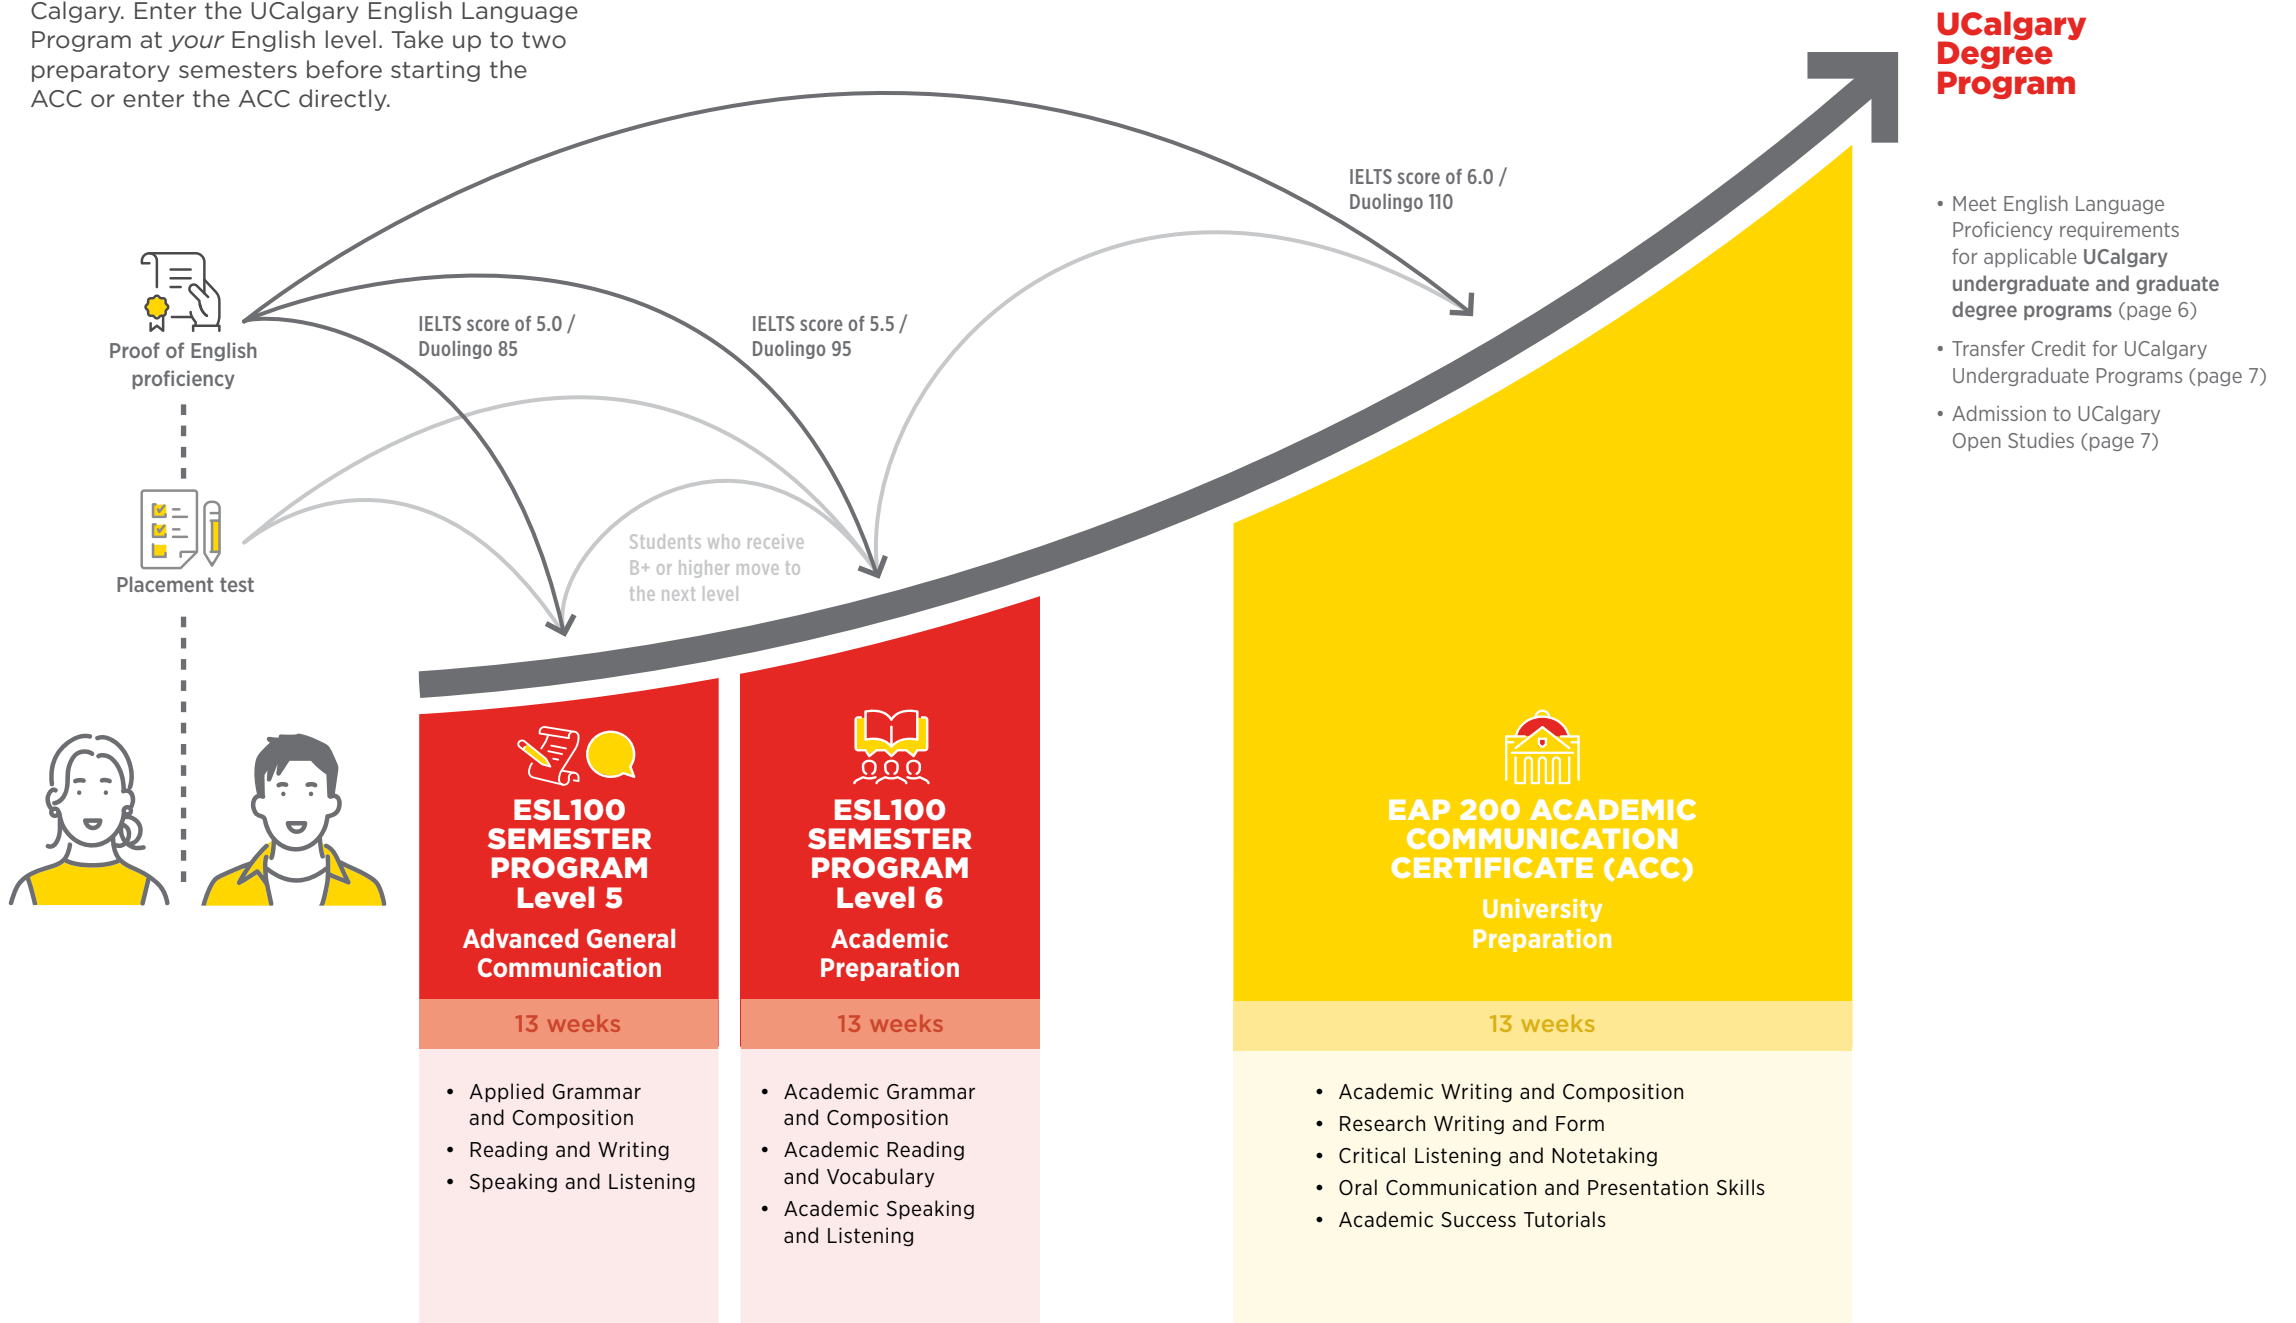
Calgary. Enter the UCalgary English Language Program at your English level. Take up to two preparatory semesters before starting the ACC or enter the ACC directly.

UCalgary Degree Program

IELTS score of 6.0 / Duolingo 110

IELTS score of 5.0 / Duolingo 85

IELTS score of 5.5 / Duolingo 95

Proof of English proficiency

Placement test

Students who receive B+ or higher move to the next level

• Meet English Language Proficiency requirements for applicable **UCalgary undergraduate and graduate degree programs** (page 6)

• Transfer Credit for UCalgary Undergraduate Programs (page 7)

• Admission to UCalgary Open Studies (page 7)

ESL100 SEMESTER PROGRAM Level 5

Advanced General Communication

13 weeks

• Applied Grammar and Composition
• Reading and Writing
• Speaking and Listening

ESL100 SEMESTER PROGRAM Level 6

Academic Preparation

13 weeks

• Academic Grammar and Composition
• Academic Reading and Vocabulary
• Academic Speaking and Listening

EAP 200 ACADEMIC COMMUNICATION CERTIFICATE (ACC)

University Preparation

13 weeks

• Academic Writing and Composition
• Research Writing and Form
• Critical Listening and Notetaking
• Oral Communication and Presentation Skills
• Academic Success Tutorials